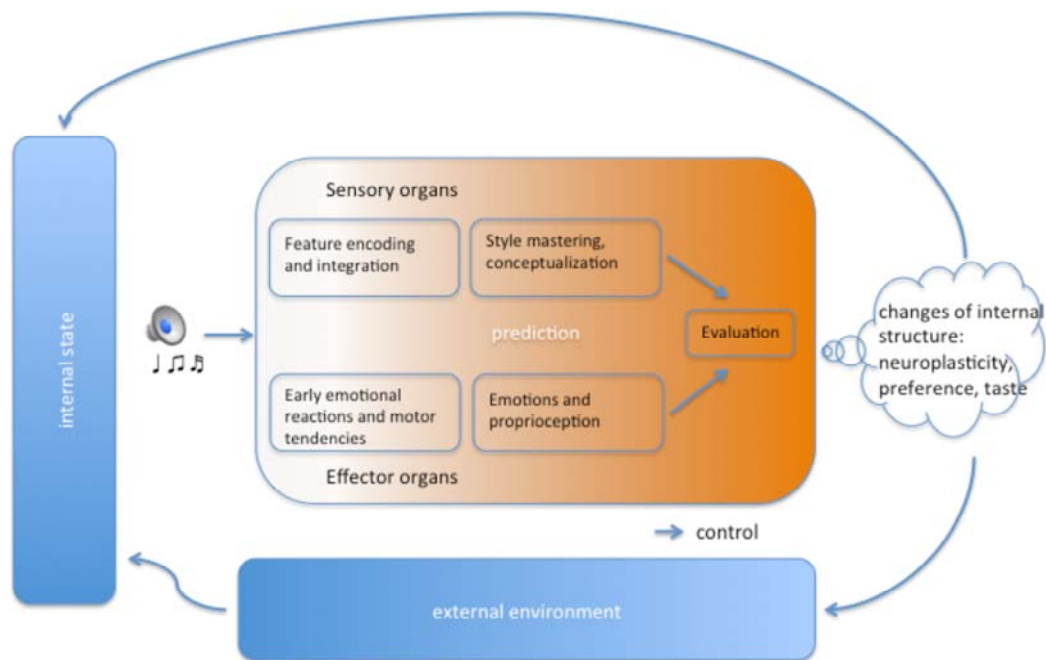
internal state

Sensory organs

Feature encoding and integration

Style mastering, conceptualization

prediction

Evaluation

Early emotional reactions and motor tendencies

Emotions and proprioception

Effector organs

changes of internal structure: neuroplasticity, preference, taste

control

external environment